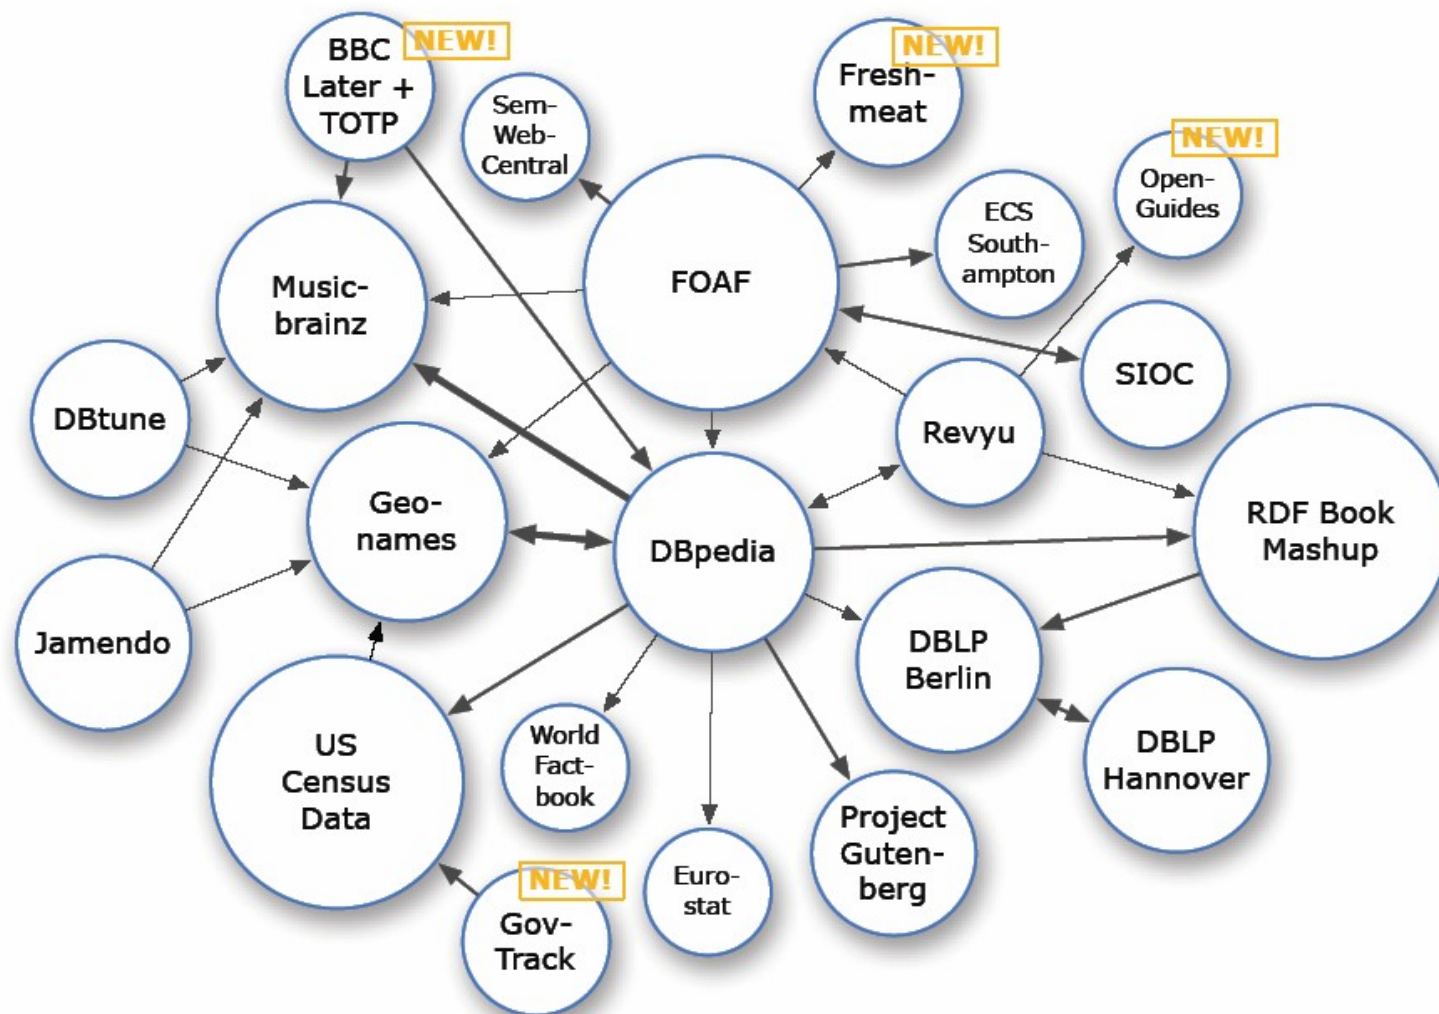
BBC Later + TOTP NEW!

Sem-Web-Central

Fresh-meat NEW!

Open-Guides NEW!

ECS South-ampton

FOAF

Music-brainz

SIOC

DBtune

Revyu

Geo-names

DBpedia

RDF Book Mashup

Jamendo

DBLP Berlin

US Census Data

World Fact-book

DBLP Hannover

Euro-stat

Project Guten-berg

Gov-Track NEW!